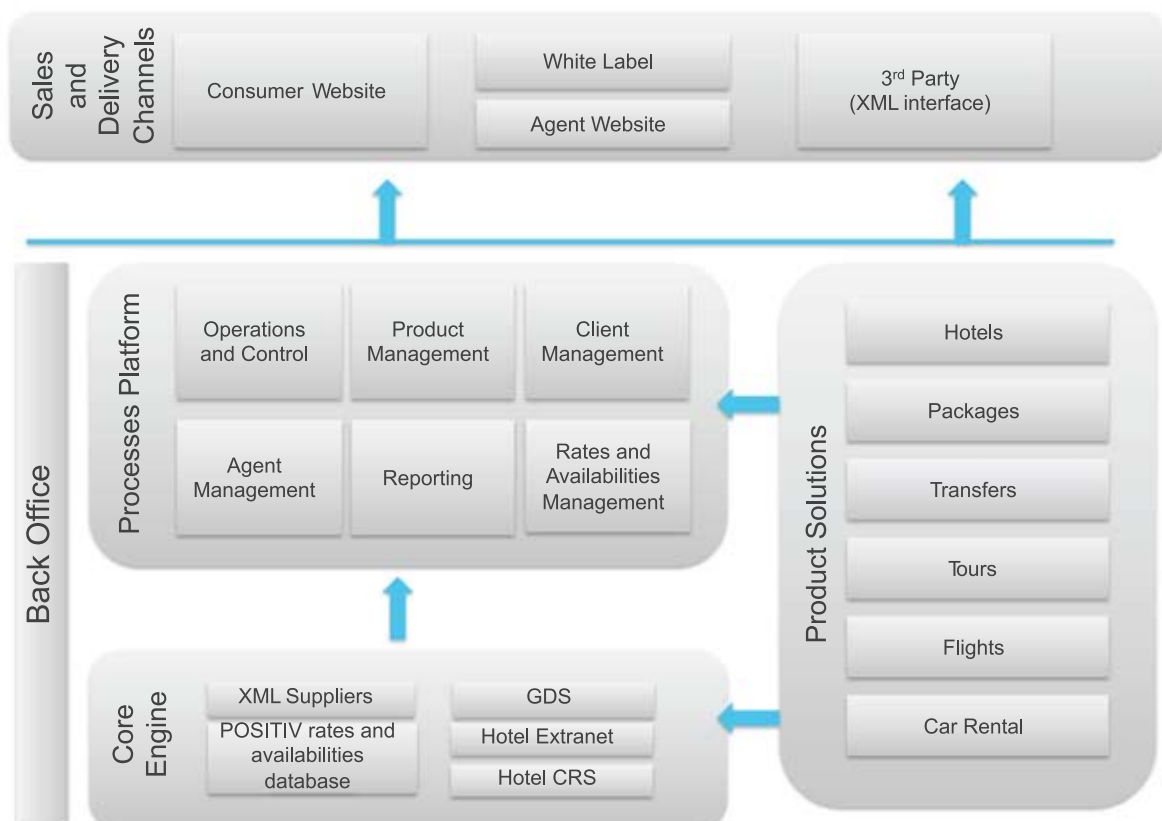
Sales and Delivery Channels

Consumer Website

White Label

Agent Website

3$^{rd}$ Party (XML interface)

Back Office

Processes Platform

Operations and Control

Product Management

Client Management

Agent Management

Reporting

Rates and Availabilities Management

Product Solutions

Hotels

Packages

Transfers

Tours

Flights

Car Rental

Core Engine

XML Suppliers

POSITIV rates and availabilities database

GDS

Hotel Extranet

Hotel CRS